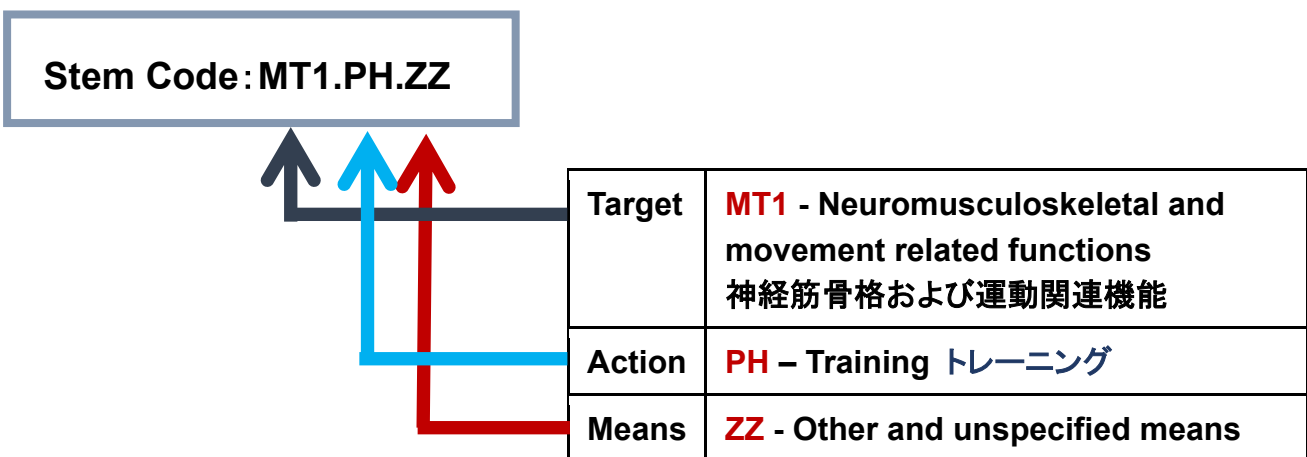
Stem Code：MT1.PH.ZZ

| Target | MT1 - Neuromusculoskeletal and movement related functions 神経筋骨格および運動関連機能 |
|---|---|
| Action | PH – Training トレーニング |
| Means | ZZ - Other and unspecified means |